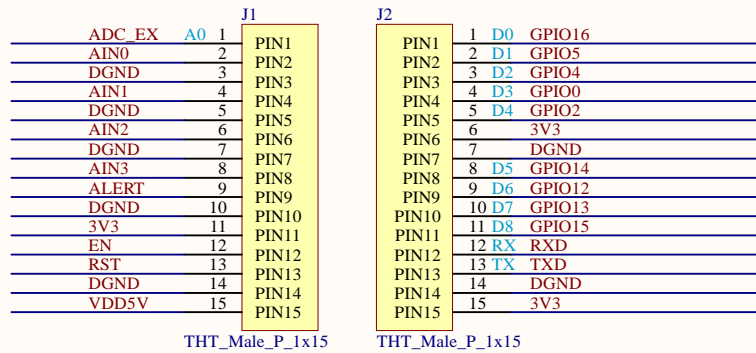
J1

| | | | |
|---|---|---|---|
| ADC_EX | A0 | 1 | PIN1 |
| AIN0 | | 2 | PIN2 |
| DGND | | 3 | PIN3 |
| AIN1 | | 4 | PIN4 |
| DGND | | 5 | PIN5 |
| AIN2 | | 6 | PIN6 |
| DGND | | 7 | PIN7 |
| AIN3 | | 8 | PIN8 |
| ALERT | | 9 | PIN9 |
| DGND | | 10 | PIN10 |
| 3V3 | | 11 | PIN11 |
| EN | | 12 | PIN12 |
| RST | | 13 | PIN13 |
| DGND | | 14 | PIN14 |
| VDD5V | | 15 | PIN15 |

THT_Male_P_1x15

J2

| | | | |
|---|---|---|---|
| PIN1 | 1 | D0 | GPIO16 |
| PIN2 | 2 | D1 | GPIO5 |
| PIN3 | 3 | D2 | GPIO4 |
| PIN4 | 4 | D3 | GPIO0 |
| PIN5 | 5 | D4 | GPIO2 |
| PIN6 | 6 | | 3V3 |
| PIN7 | 7 | | DGND |
| PIN8 | 8 | D5 | GPIO14 |
| PIN9 | 9 | D6 | GPIO12 |
| PIN10 | 10 | D7 | GPIO13 |
| PIN11 | 11 | D8 | GPIO15 |
| PIN12 | 12 | RX | RXD |
| PIN13 | 13 | TX | TXD |
| PIN14 | 14 | | DGND |
| PIN15 | 15 | | 3V3 |

THT_Male_P_1x15